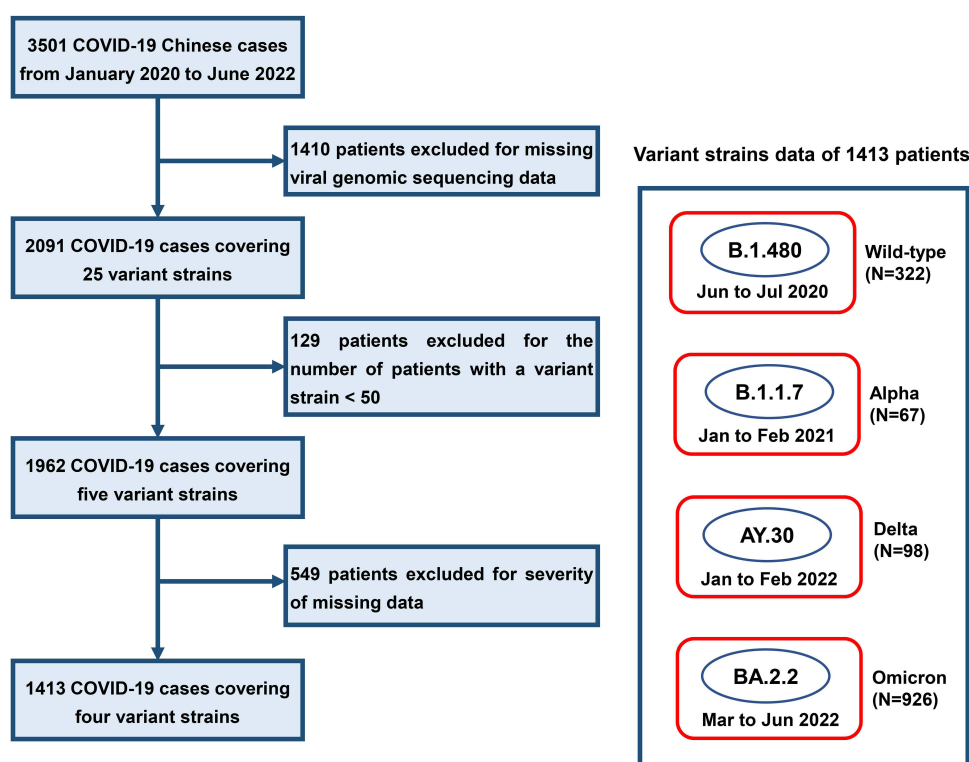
3501 COVID-19 Chinese cases from January 2020 to June 2022

1410 patients excluded for missing viral genomic sequencing data

2091 COVID-19 cases covering 25 variant strains

129 patients excluded for the number of patients with a variant strain < 50

1962 COVID-19 cases covering five variant strains

549 patients excluded for severity of missing data

1413 COVID-19 cases covering four variant strains

Variant strains data of 1413 patients

B.1.480
Jun to Jul 2020
Wild-type (N=322)

B.1.1.7
Jan to Feb 2021
Alpha (N=67)

AY.30
Jan to Feb 2022
Delta (N=98)

BA.2.2
Mar to Jun 2022
Omicron (N=926)